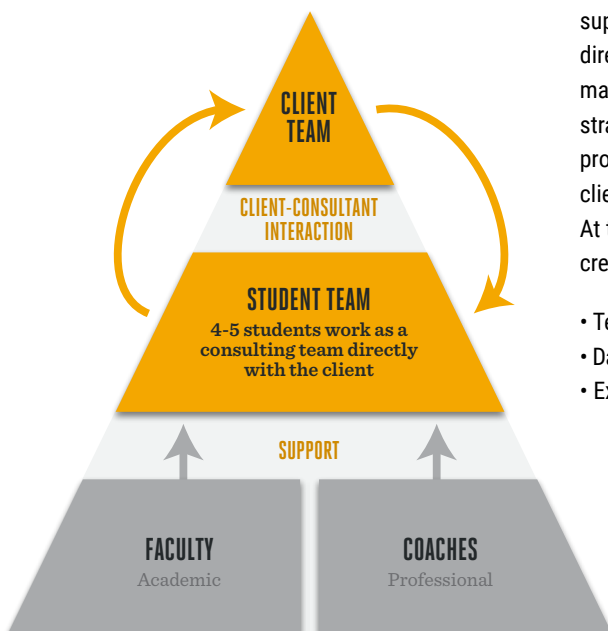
CLIENT TEAM

CLIENT-CONSULTANT INTERACTION

STUDENT TEAM

4-5 students work as a consulting team directly with the client

SUPPORT

FACULTY

Academic

COACHES

Professional

sup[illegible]
dire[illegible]
ma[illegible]
stra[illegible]
pro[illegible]
clie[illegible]
At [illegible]
cre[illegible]

• Te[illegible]
• Da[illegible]
• Ex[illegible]